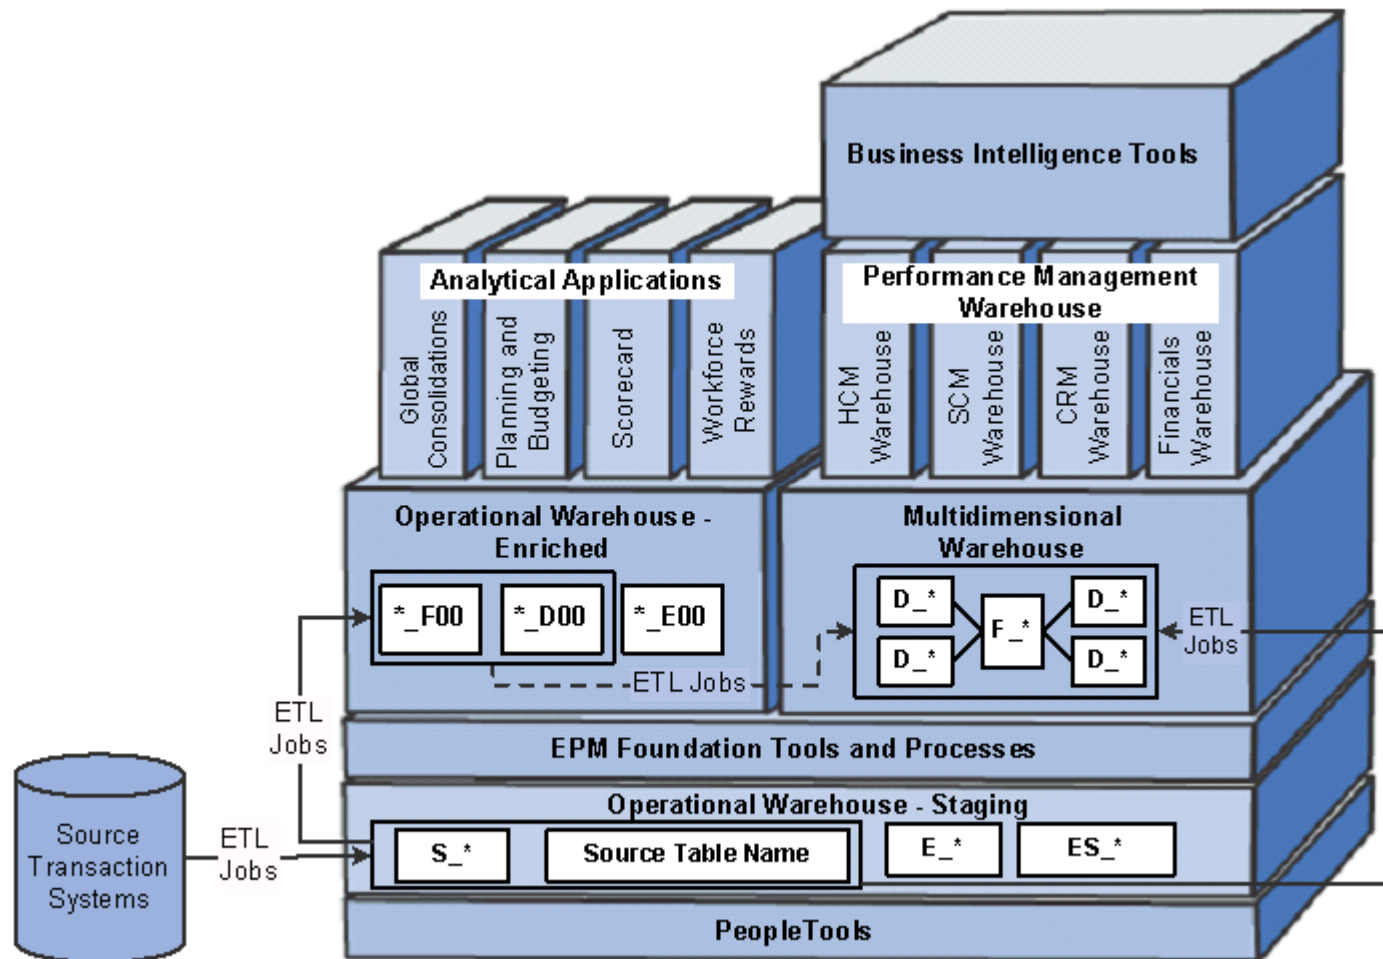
Business Intelligence Tools

Analytical Applications

Global Consolidations

Planning and Budgeting

Scorecard

Workforce Rewards

Performance Management Warehouse

HCM Warehouse

SCM Warehouse

CRM Warehouse

Financials Warehouse

Operational Warehouse - Enriched

*_F00

*_D00

*_E00

ETL Jobs

Multidimensional Warehouse

D_*

D_*

F_*

D_*

D_*

ETL Jobs

ETL Jobs

EPM Foundation Tools and Processes

Source Transaction Systems

ETL Jobs

Operational Warehouse - Staging

S_*

Source Table Name

E_*

ES_*

PeopleTools